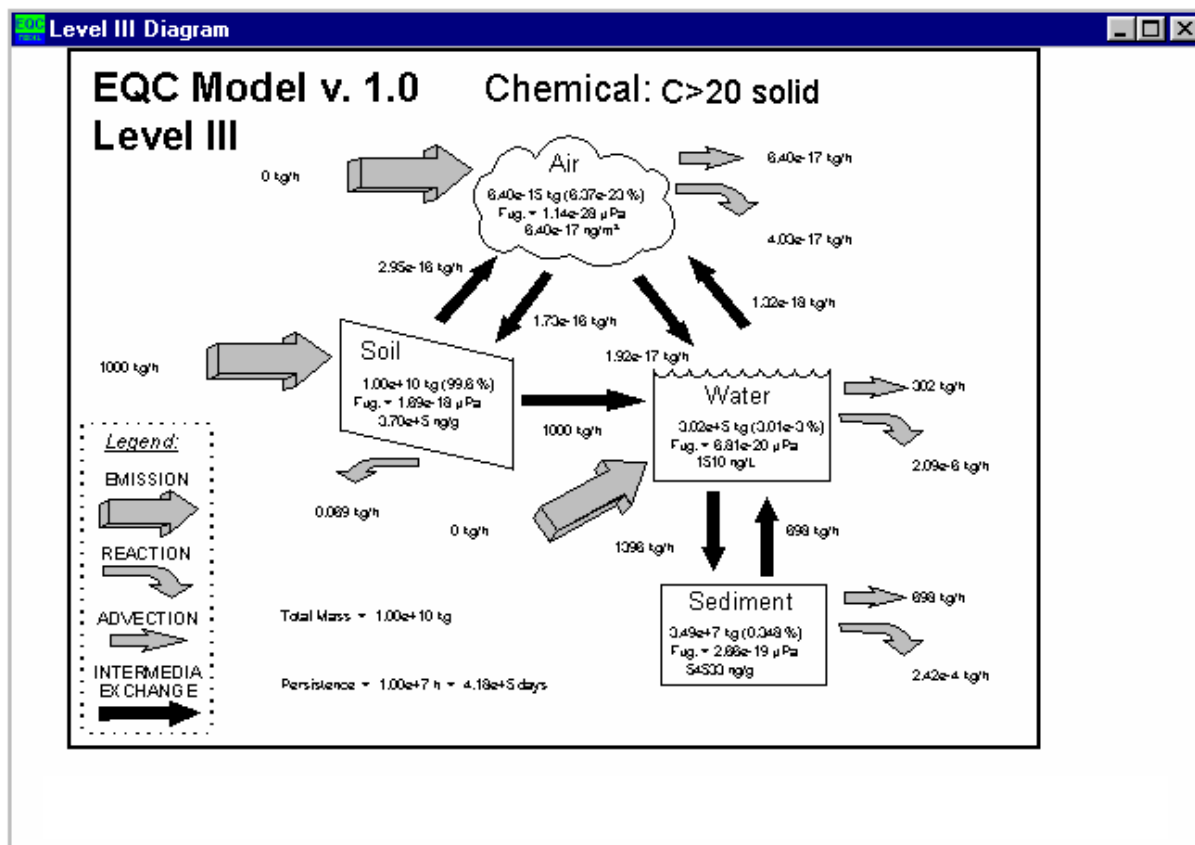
EQC Level III Diagram

EQC Model v. 1.0 Chemical: C>20 solid

Level III

0 kg/h

Air

6.40e-15 kg (6.37e-23 %)
Fug. = 1.14e-28 μPa
6.40e-17 ng/m³

6.40e-17 kg/h

4.00e-17 kg/h

2.95e-16 kg/h

1.73e-16 kg/h

1.32e-18 kg/h

1.92e-17 kg/h

1000 kg/h

Soil

1.00e+10 kg (99.6 %)
Fug. = 1.89e-18 μPa
3.70e+5 ng/g

1000 kg/h

Water

3.02e+5 kg (3.01e-3 %)
Fug. = 6.81e-20 μPa
1510 ng/L

302 kg/h

2.09e-6 kg/h

Legend:

EMISSION

REACTION

ADVECTION

INTERMEDIA EXCHANGE

0.069 kg/h

0 kg/h

1396 kg/h

698 kg/h

Sediment

3.49e+7 kg (0.348 %)
Fug. = 2.86e-19 μPa
54530 ng/g

698 kg/h

2.42e-4 kg/h

Total Mass = 1.00e+10 kg

Persistence = 1.00e+7 h = 4.18e+5 days